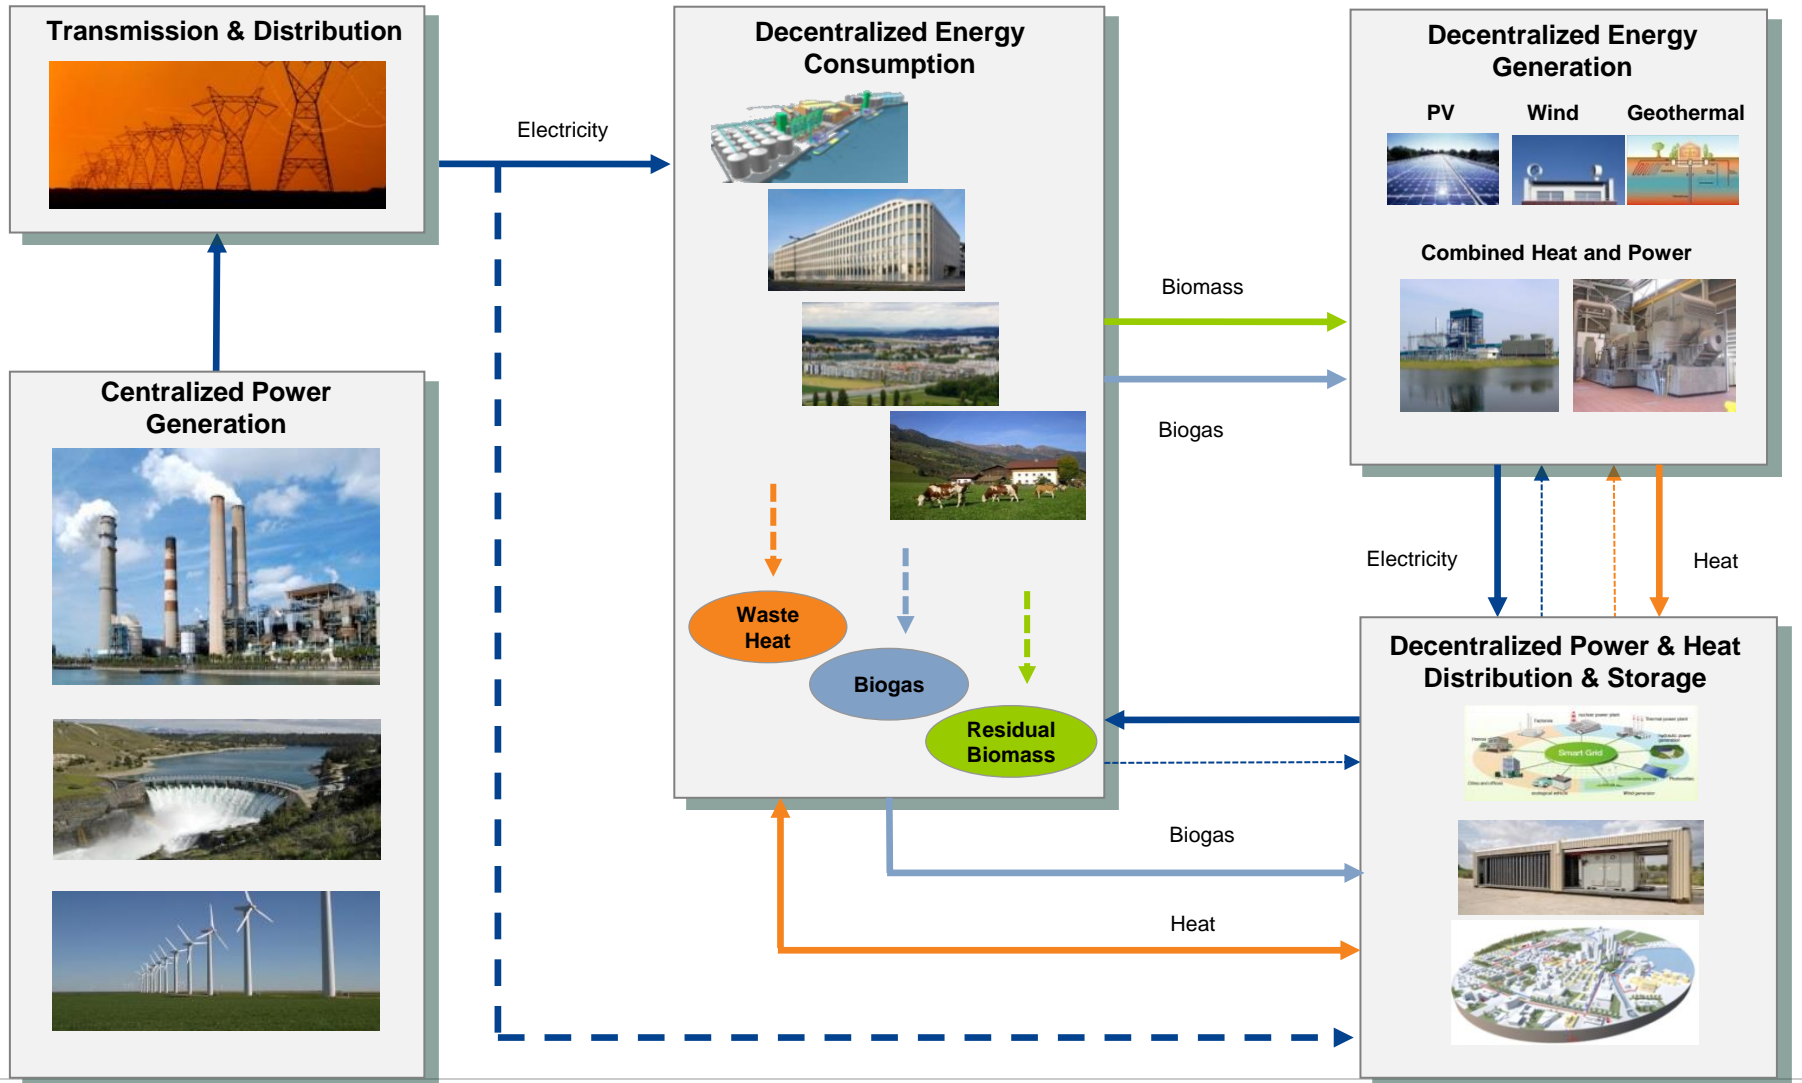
Transmission & Distribution

Electricity

Decentralized Energy Consumption

Decentralized Energy Generation

PV

Wind

Geothermal

Combined Heat and Power

Biomass

Biogas

Centralized Power Generation

Waste Heat

Biogas

Residual Biomass

Electricity

Heat

Decentralized Power & Heat Distribution & Storage

Smart Grid

Biogas

Heat